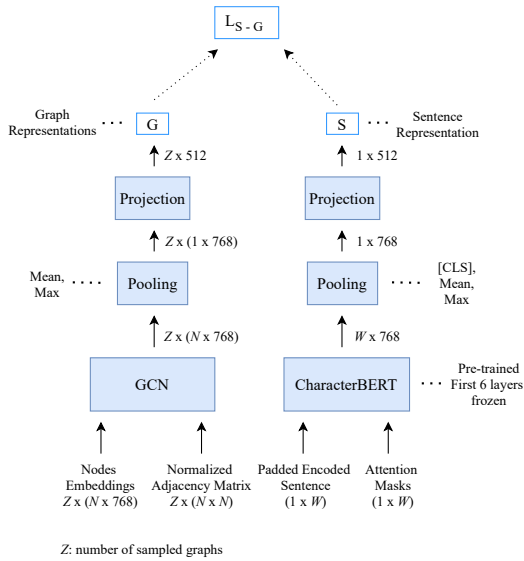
$L_{S-G}$

Graph Representations · · · G

S · · · Sentence Representation

$Z$ x 512

1 x 512

Projection

Projection

$Z$ x (1 x 768)

1 x 768

Mean, Max · · · Pooling

Pooling · · · [CLS], Mean, Max

$Z$ x ($N$ x 768)

$W$ x 768

GCN

CharacterBERT · · · Pre-trained First 6 layers frozen

Nodes Embeddings $Z$ x ($N$ x 768)

Normalized Adjacency Matrix $Z$ x ($N$ x $N$)

Padded Encoded Sentence (1 x $W$)

Attention Masks (1 x $W$)

$Z$: number of sampled graphs